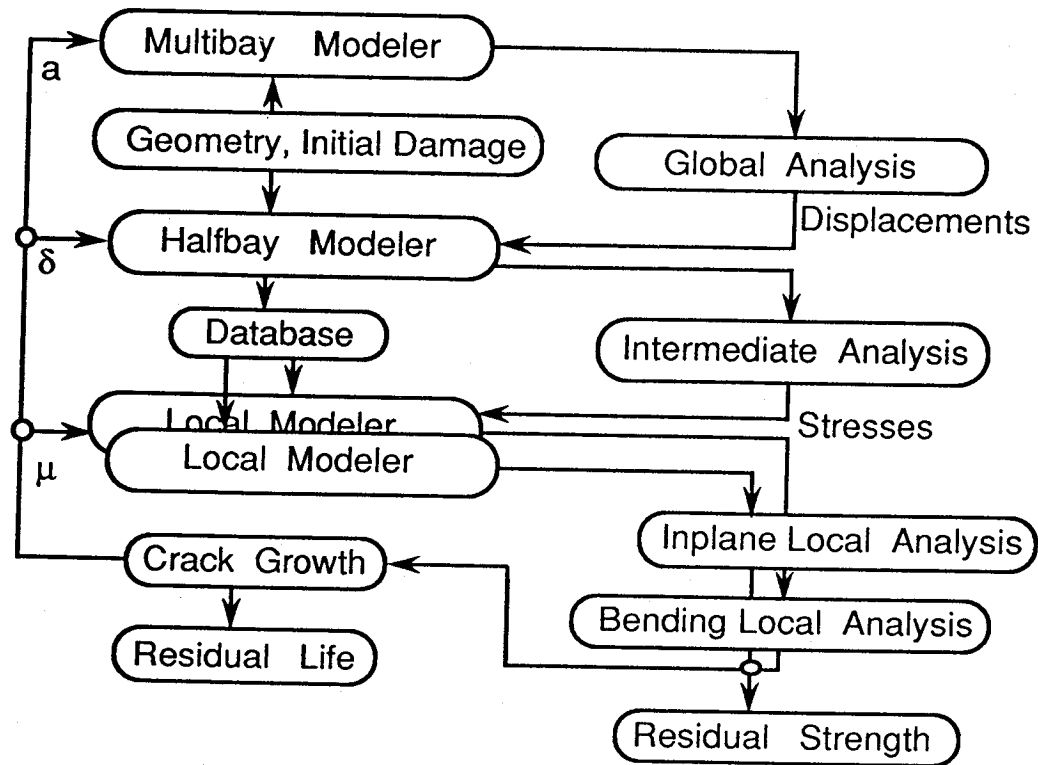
a
Multibay Modeler
Geometry, Initial Damage
Global Analysis
Displacements
δ
Halfbay Modeler
Database
Intermediate Analysis
Local Modeler
Stresses
μ
Local Modeler
Inplane Local Analysis
Crack Growth
Bending Local Analysis
Residual Life
Residual Strength